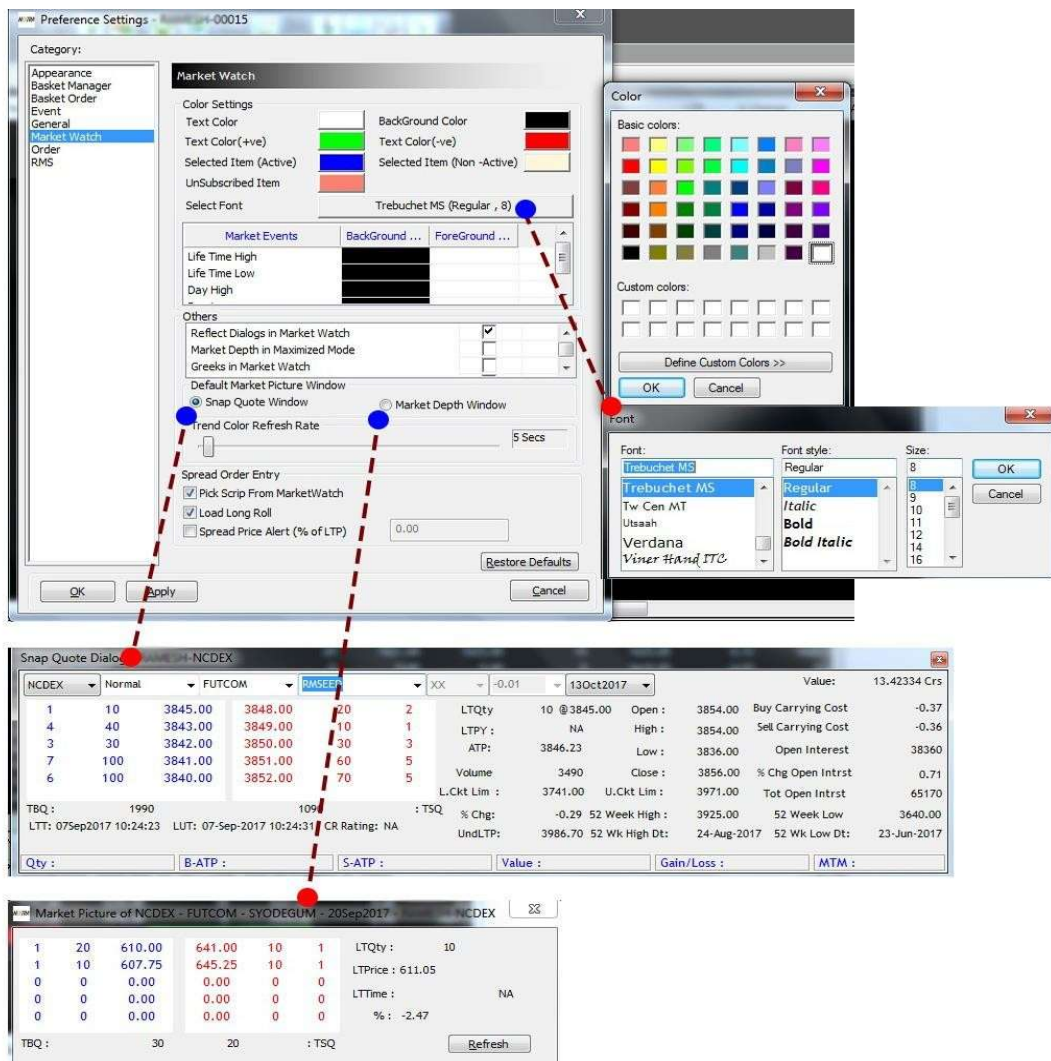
Preference Settings - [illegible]-00015

Category:
Appearance
Basket Manager
Basket Order
Event
General
Market Watch
Order
RMS

Market Watch
Color Settings
Text Color
BackGround Color
Text Color(+ve)
Text Color(-ve)
Selected Item (Active)
Selected Item (Non -Active)
UnSubscribed Item
Select Font
Trebuchet MS (Regular , 8)

| Market Events | BackGround ... | ForeGround ... |
|---|---|---|
| Life Time High | | |
| Life Time Low | | |
| Day High | | |

Others
Reflect Dialogs in Market Watch
Market Depth in Maximized Mode
Greeks in Market Watch
Default Market Picture Window
Snap Quote Window
Market Depth Window
Trend Color Refresh Rate
5 Secs
Spread Order Entry
Pick Scrip From MarketWatch
Load Long Roll
Spread Price Alert (% of LTP)
0.00
Restore Defaults
OK
Apply
Cancel

Color
Basic colors:
Custom colors:
Define Custom Colors >>
OK
Cancel

Font
Font:
Trebuchet MS
Trebuchet MS
Tw Cen MT
Utsaah
Verdana
Viner Hand ITC
Font style:
Regular
Regular
Italic
Bold
Bold Italic
Size:
8
8
9
10
11
12
14
16
OK
Cancel

Snap Quote Dialog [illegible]-NCDEX
NCDEX
Normal
FUTCOM
RMSEED
XX
-0.01
13Oct2017
Value:
13.42334 Crs

| 1 | 10 | 3845.00 | 3848.00 | 20 | 2 |
|---|---|---|---|---|---|
| 4 | 40 | 3843.00 | 3849.00 | 10 | 1 |
| 3 | 30 | 3842.00 | 3850.00 | 30 | 3 |
| 7 | 100 | 3841.00 | 3851.00 | 60 | 5 |
| 6 | 100 | 3840.00 | 3852.00 | 70 | 5 |

TBQ : 1990
1090 : TSQ
LTT: 07Sep2017 10:24:23 LUT: 07-Sep-2017 10:24:31 CR Rating: NA

| LTQty | 10 @3845.00 | Open : | 3854.00 | Buy Carrying Cost | -0.37 |
|---|---|---|---|---|---|
| LTPY : | NA | High : | 3854.00 | Sell Carrying Cost | -0.36 |
| ATP: | 3846.23 | Low : | 3836.00 | Open Interest | 38360 |
| Volume | 3490 | Close : | 3856.00 | % Chg Open Intrst | 0.71 |
| L.Ckt Lim : | 3741.00 | U.Ckt Lim : | 3971.00 | Tot Open Intrst | 65170 |
| % Chg: | -0.29 | 52 Week High : | 3925.00 | 52 Week Low | 3640.00 |
| UndLTP: | 3986.70 | 52 Wk High Dt: | 24-Aug-2017 | 52 Wk Low Dt: | 23-Jun-2017 |

Qty : B-ATP : S-ATP : Value : Gain/Loss : MTM :

Market Picture of NCDEX - FUTCOM - SYODEGUM - 20Sep2017 - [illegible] NCDEX

| 1 | 20 | 610.00 | 641.00 | 10 | 1 |
|---|---|---|---|---|---|
| 1 | 10 | 607.75 | 645.25 | 10 | 1 |
| 0 | 0 | 0.00 | 0.00 | 0 | 0 |
| 0 | 0 | 0.00 | 0.00 | 0 | 0 |
| 0 | 0 | 0.00 | 0.00 | 0 | 0 |

LTQty : 10
LTPrice : 611.05
LTTime : NA
% : -2.47
TBQ : 30
20 : TSQ
Refresh